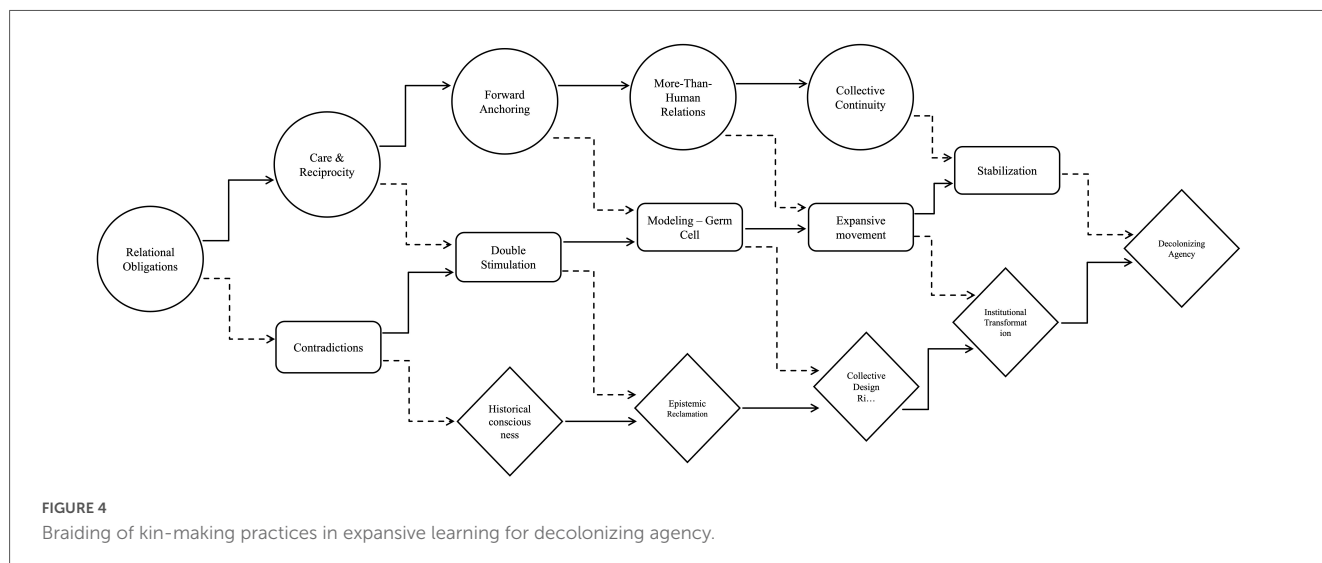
Forward Anchoring

More-Than-Human Relations

Collective Continuity

Care & Reciprocity

Stabilization

Relational Obligations

Modeling – Germ Cell

Expansive movement

Double Stimulation

Decolonizing Agency

Contradictions

Institutional Transformat ion

Historical conscious ness

Epistemic Reclamation

Collective Design Ri…

FIGURE 4
Braiding of kin-making practices in expansive learning for decolonizing agency.